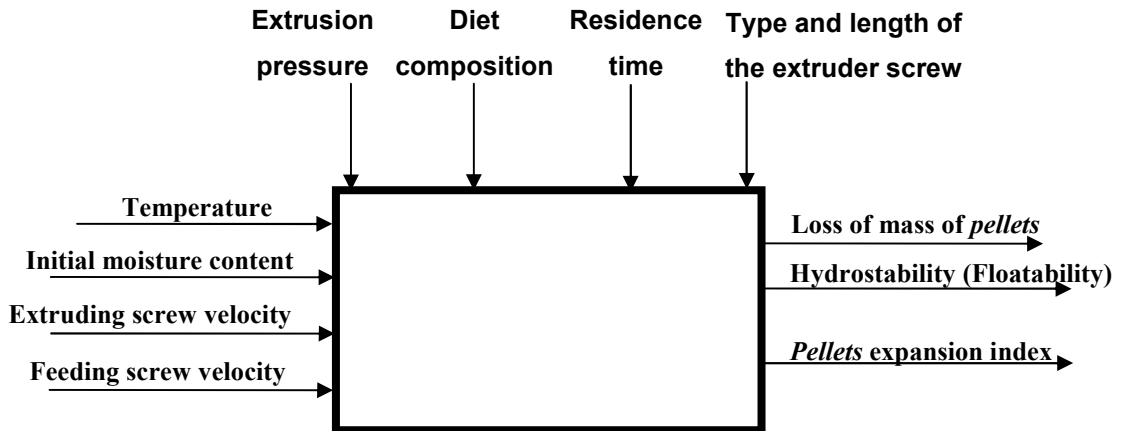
Extrusion pressure
Diet composition
Residence time
Type and length of the extruder screw

Temperature
Initial moisture content
Extruding screw velocity
Feeding screw velocity

Loss of mass of *pellets*
Hydrostability (Floatability)
*Pellets* expansion index